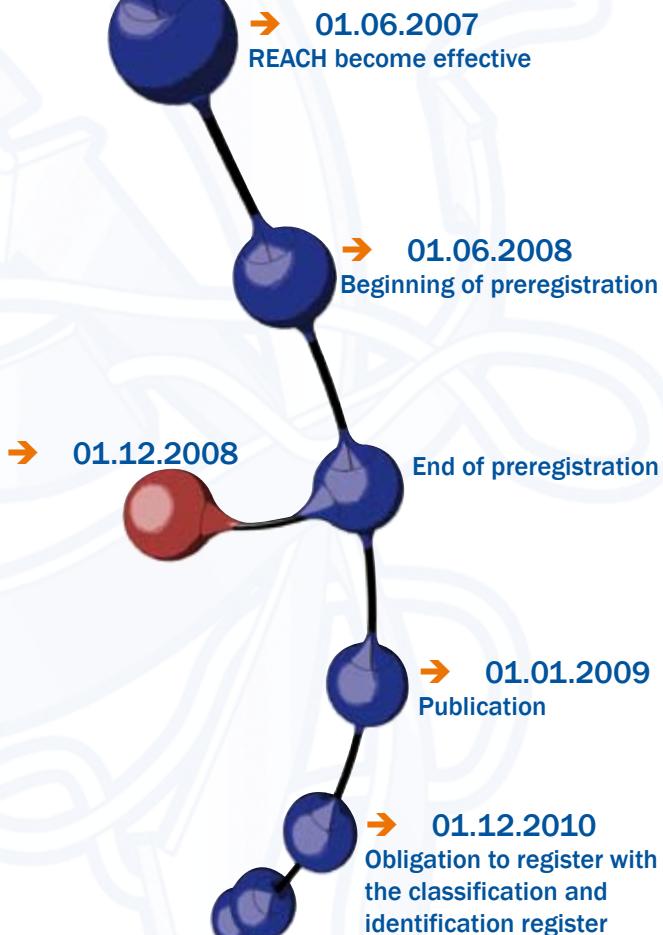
01.06.2007
REACH become effective

01.06.2008
Beginning of preregistration

01.12.2008
End of preregistration

01.01.2009
Publication

01.12.2010
Obligation to register with the classification and identification register